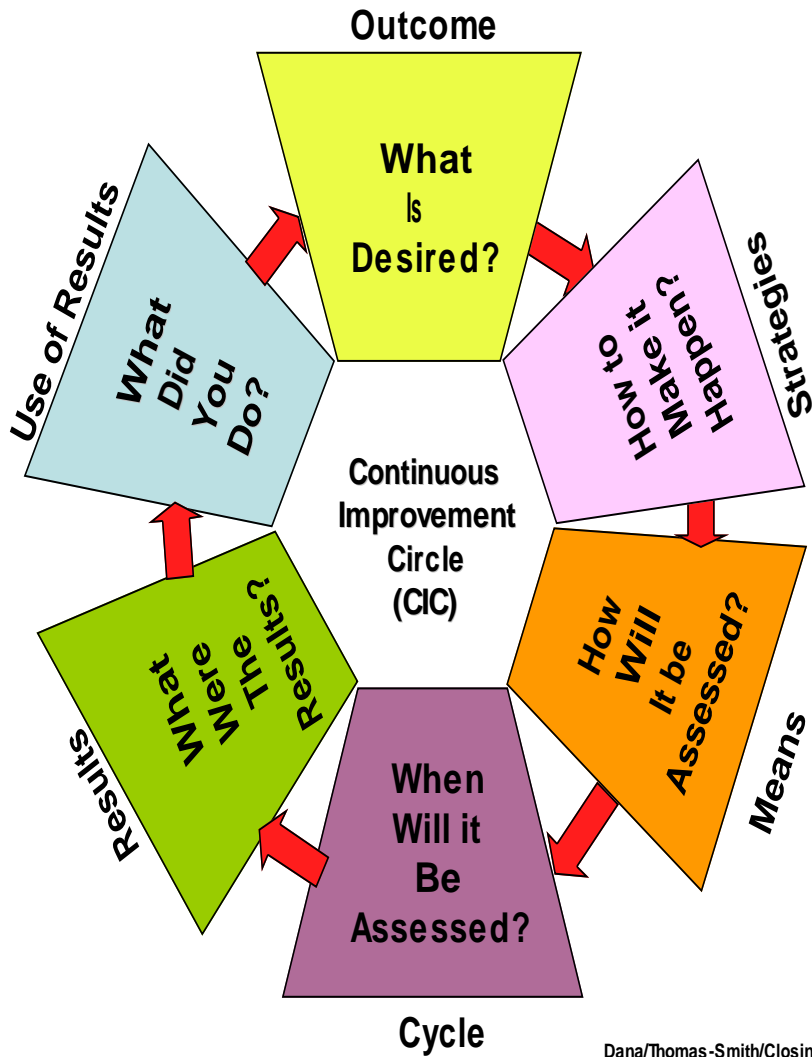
Outcome

What Is Desired?

Strategies

How to Make it Happen?

Means

How Will It be Assessed?

When Will it Be Assessed?

Cycle

Results

What Were The Results?

Use of Results

What Did You Do?

Continuous Improvement Circle (CIC)

Dana/Thomas-Smith/Closin